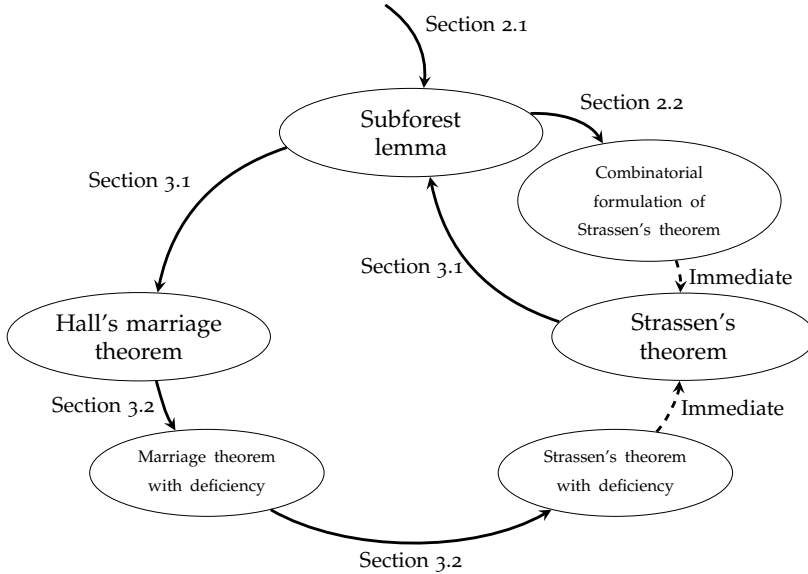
Section 2.1

Subforest lemma

Section 2.2

Combinatorial formulation of Strassen's theorem

Section 3.1

Section 3.1

Immediate

Hall's marriage theorem

Strassen's theorem

Section 3.2

Immediate

Marriage theorem with deficiency

Strassen's theorem with deficiency

Section 3.2